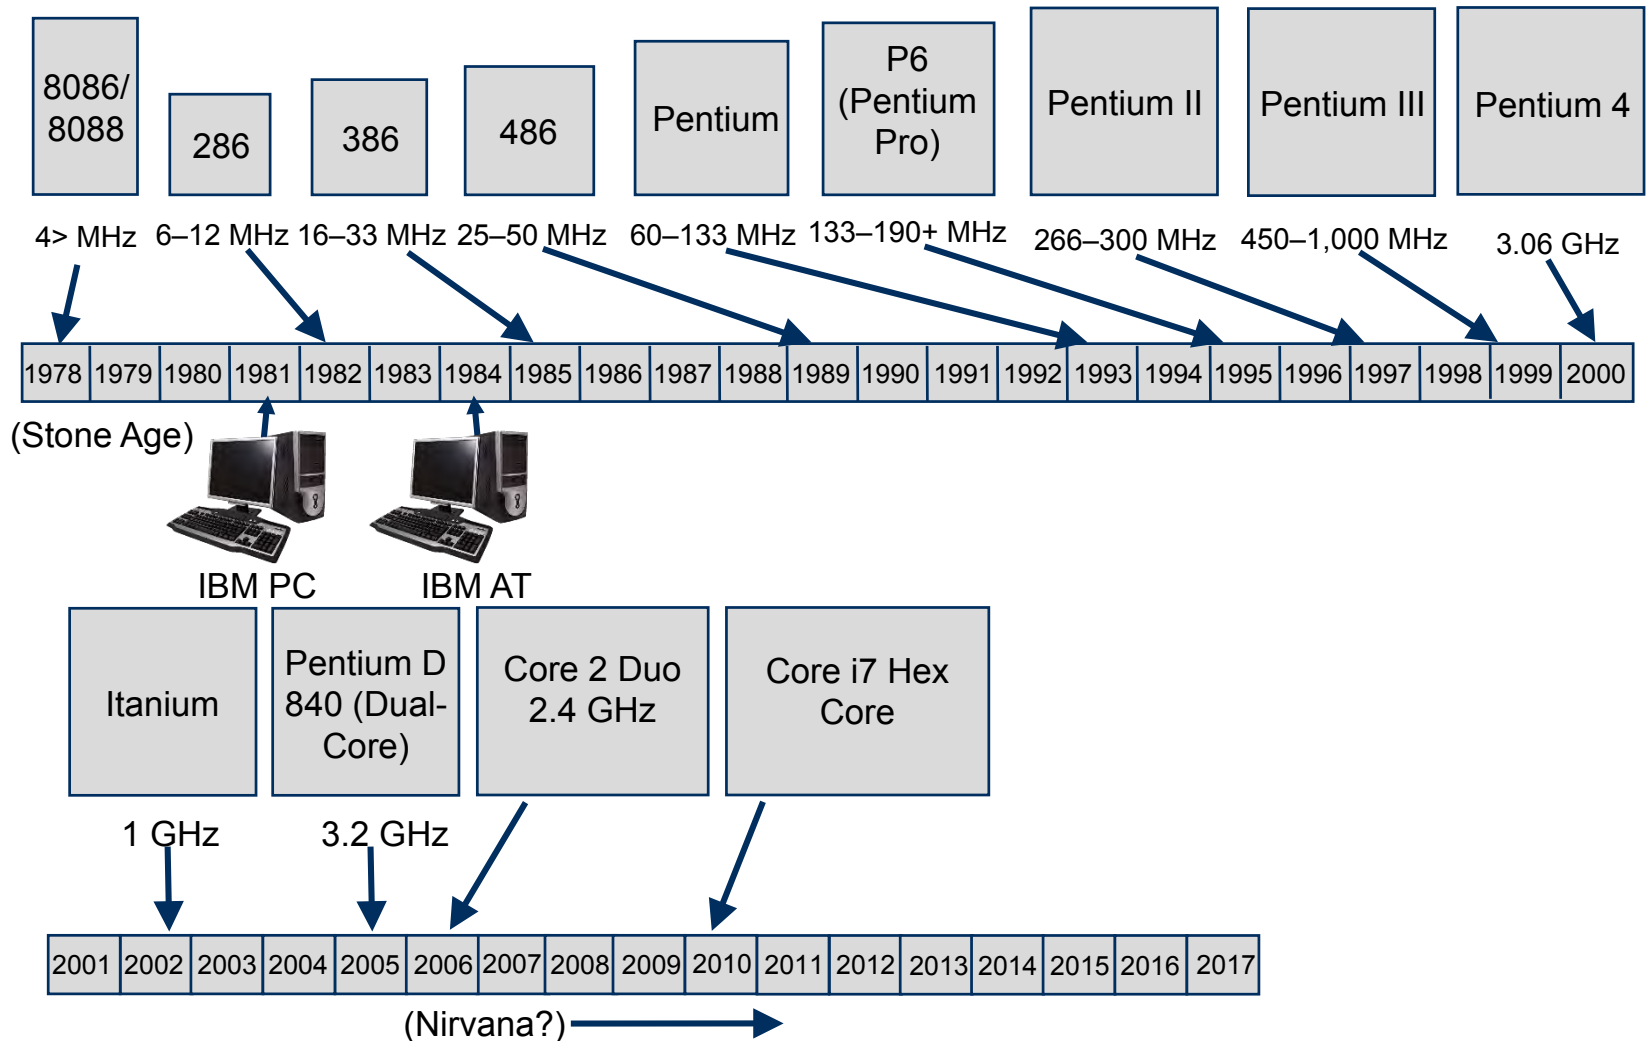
8086/ 8088

286

386

486

Pentium

P6 (Pentium Pro)

Pentium II

Pentium III

Pentium 4

4> MHz 6–12 MHz 16–33 MHz 25–50 MHz 60–133 MHz 133–190+ MHz 266–300 MHz 450–1,000 MHz 3.06 GHz

| 1978 | 1979 | 1980 | 1981 | 1982 | 1983 | 1984 | 1985 | 1986 | 1987 | 1988 | 1989 | 1990 | 1991 | 1992 | 1993 | 1994 | 1995 | 1996 | 1997 | 1998 | 1999 | 2000 |
|---|---|---|---|---|---|---|---|---|---|---|---|---|---|---|---|---|---|---|---|---|---|---|

(Stone Age)

IBM PC

IBM AT

Itanium

Pentium D 840 (Dual-Core)

Core 2 Duo 2.4 GHz

Core i7 Hex Core

1 GHz 3.2 GHz

| 2001 | 2002 | 2003 | 2004 | 2005 | 2006 | 2007 | 2008 | 2009 | 2010 | 2011 | 2012 | 2013 | 2014 | 2015 | 2016 | 2017 |
|---|---|---|---|---|---|---|---|---|---|---|---|---|---|---|---|---|

(Nirvana?)